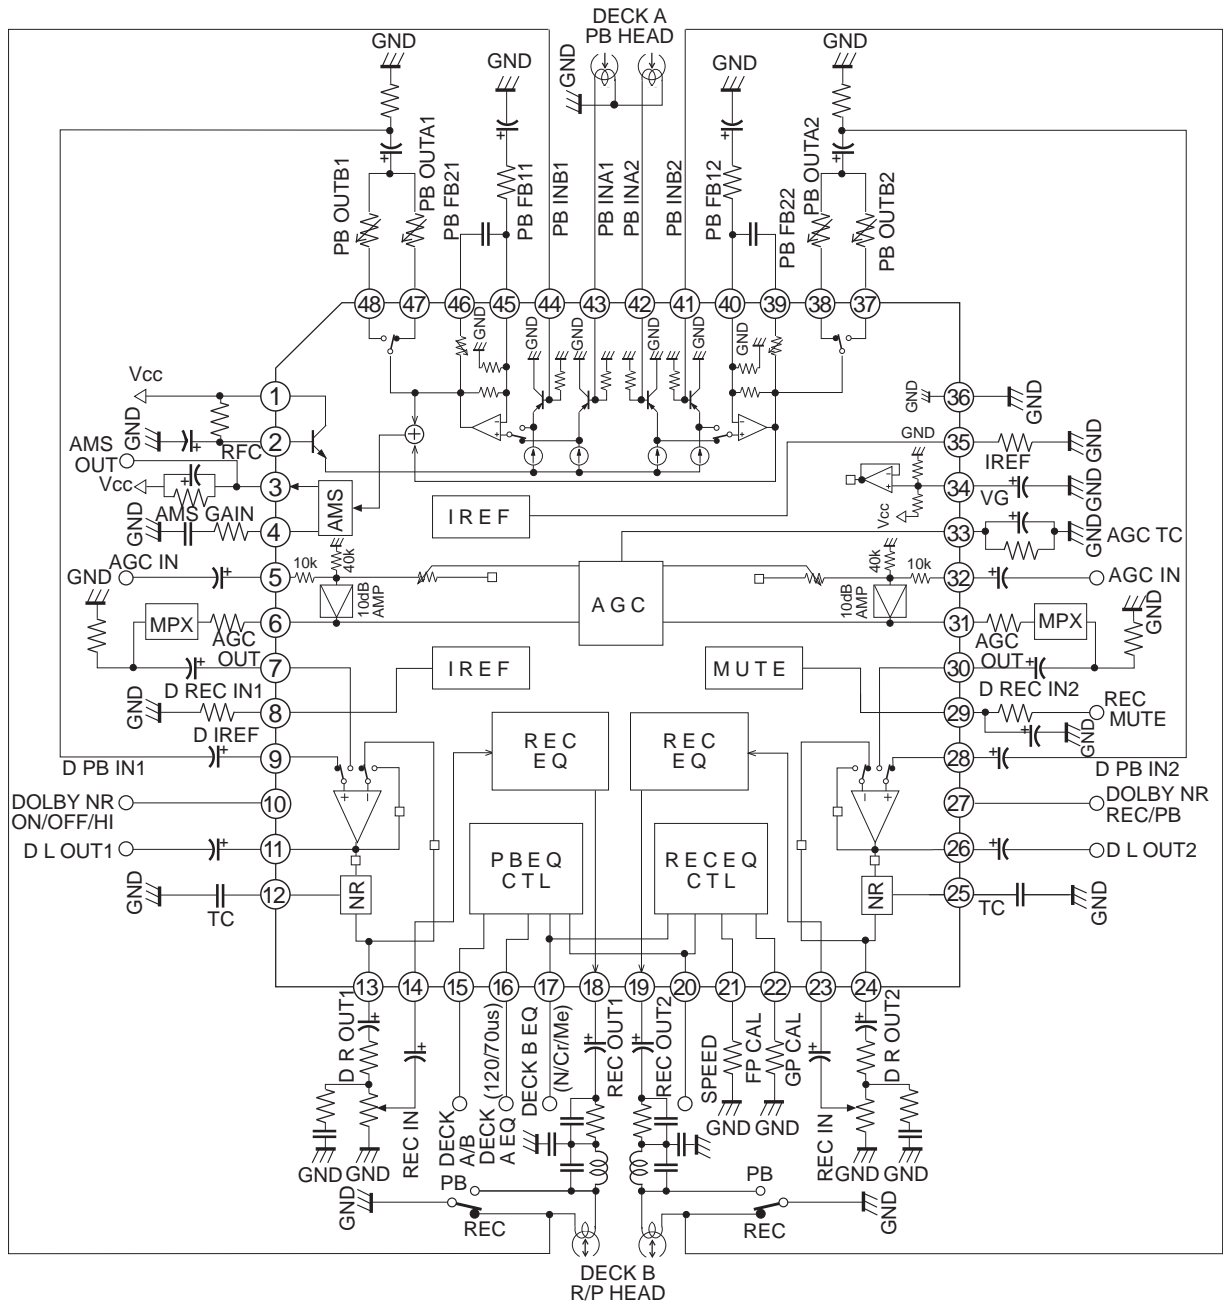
DECK A
PB HEAD

GND
GND
GND
GND
GND

PB OUTB1
PB OUTA1
PB FB21
PB FB11
PB INB1
PB INA1
PB INA2
PB INB2
PB FB12
PB FB22
PB OUTA2
PB OUTB2

48 47 46 45 44 43 42 41 40 39 38 37

GND
GND
GND
GND
GND
GND

Vcc
1
GND
2
RFC
AMS
OUT
Vcc
3
AMS
GND
AMS GAIN
4
IREF
AGC IN
GND
5
10k
40k
10dB
AMP
MPX
AGC
6
AGC
OUT
7
IREF
GND
D REC IN1
8
D IREF
9
D PB IN1
DOLBY NR
ON/OFF/HI
10
D L OUT1
11
GND
12
TC
NR

36
GND
GND
35
GND
IREF
GND
34
VG
GND
Vcc
33
GND
AGC TC
40k
10k
32
AGC IN
10dB
AMP
31
MPX
GND
AGC
OUT
30
MUTE
D REC IN2
29
REC
MUTE
GND
28
D PB IN2
27
DOLBY NR
REC/PB
26
D L OUT2
25
TC
GND
NR

REC
EQ
REC
EQ
PBEQ
CTL
RECEQ
CTL

13 14 15 16 17 18 19 20 21 22 23 24

D R OUT1
REC IN
DECK
A/B
DECK
A EQ
(120/70us)
DECK B EQ
(N/Cr/Me)
REC OUT1
REC OUT2
SPEED
FP CAL
GP CAL
REC IN
D R OUT2

GND GND
GND
GND
GND GND
GND GND
PB
REC
PB
REC
GND
GND

DECK B
R/P HEAD